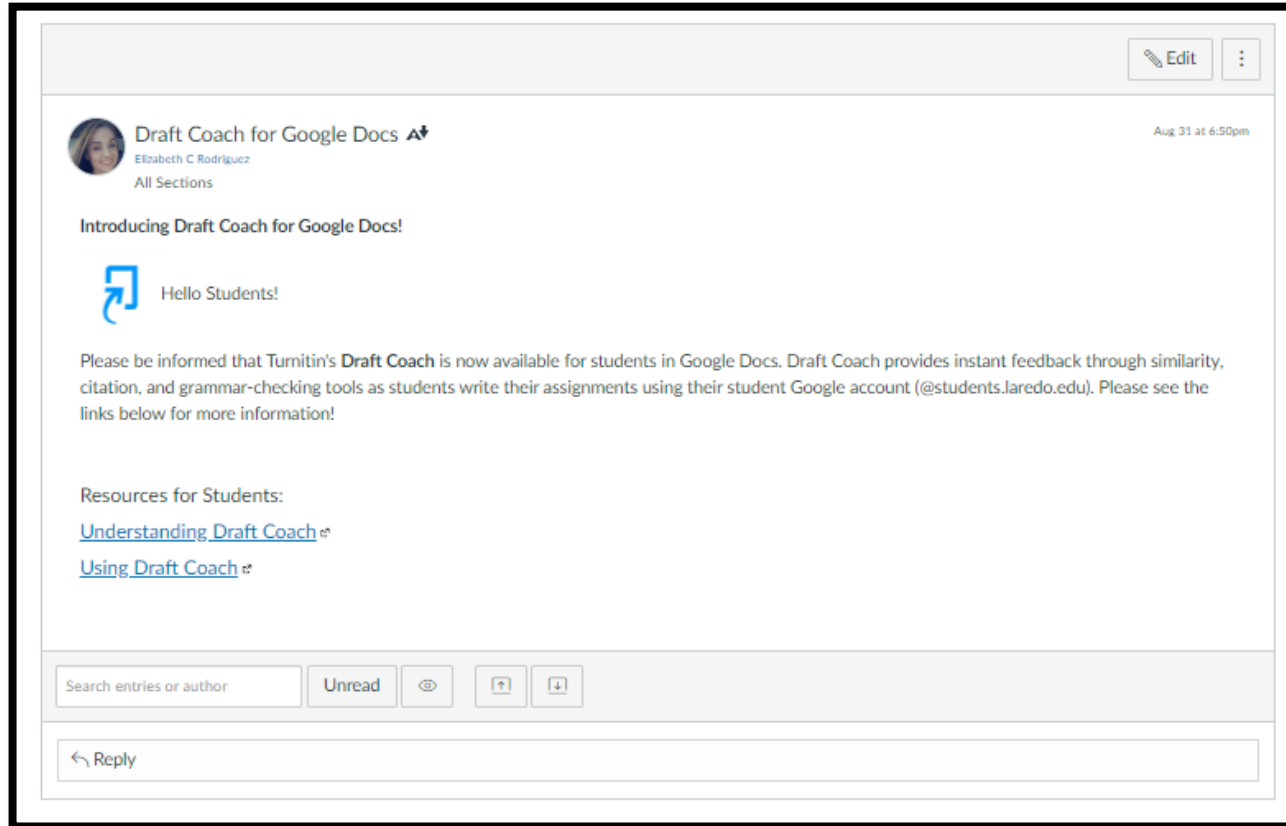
Edit

Draft Coach for Google Docs
Elizabeth C Rodriguez
All Sections

Aug 31 at 6:50pm

**Introducing Draft Coach for Google Docs!**

Hello Students!

Please be informed that Turnitin's **Draft Coach** is now available for students in Google Docs. Draft Coach provides instant feedback through similarity, citation, and grammar-checking tools as students write their assignments using their student Google account (@students.laredo.edu). Please see the links below for more information!

Resources for Students:

Understanding Draft Coach

Using Draft Coach

Search entries or author

Unread

Reply